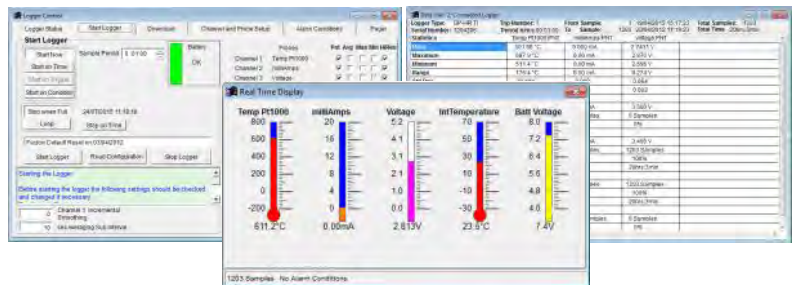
Logger Control

Logger Status | Start Logger | Download | Channel and Probe Setup | Alarm Conditions | Pager

Start Logger

Start Now
Start on Timer
Start on Trigger
Start on Condition

Sample Period 0:01:00

Battery
OK

Probes | Pot | Avg | Max | Min | HiRes
Channel 1 | Temp Pt1000
Channel 2 | milliAmps
Channel 3 | Voltage

Stop when Full
Loop

24/07/2012 11:18:18
Stop on Time

Position Default Reset on 03/04/2012

Start Logger | Reset Configuration | Stop Logger

Starting the Logger:

Before starting the logger the following settings should be checked and changed if necessary

0 | Channel 1 incremental Smoothing
10 | Averaging Sub Interval

Real Time Display

Temp Pt1000 | milliAmps | Voltage | IntTemperature | Batt Voltage

800, 600, 400, 200, 0, -200
24, 20, 16, 12, 8, 4, 0
5.2, 4.1, 3.1, 2.1, 1.0, 0.0
70, 50, 30, 10, -10, -30
8.0, 7.2, 6.4, 5.6, 4.8, 4.0

611.2°C | 0.00mA | 2.613V | 23.5°C | 7.4V

1203 Samples No Alarm Conditions

Data Set: 'C:\Loggers\Logger1'

Logger Type: QP-HR T1 | Trip Number: 1 | From Sample: 1 | 12/04/2012 10:17:33 | Total Sampled: 1203
Serial Number: 1234291 | Interval (d:hh:mm:ss): 0:01:00 | To Sample: 1203 | 20/04/2012 10:19:33 | Total Time: 20hrs 2mins

Statistics | Temp Pt1000 PHT | milliAmps PHT | Voltage PHT
Mean | 601.98 °C | 0.000 mA | 2.5435 V
Maximum | 687.0 °C | 0.00 mA | 2.670 V
Minimum | 531.4 °C | 0.00 mA | 2.596 V
Range | 129.4 °C | 0.00 mA | 0.274 V

3.560 V
0.002
0 Samples
0%
3.485 V
1203 Samples
100%
20hrs 2mins
1203 Samples
100%
20hrs 2mins
0 Samples
0%